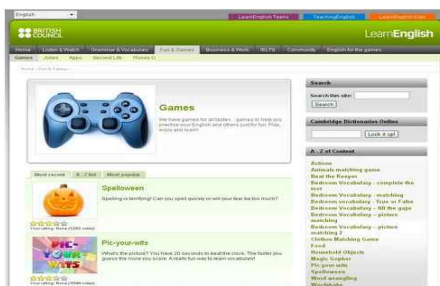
English

LearnEnglish Teens | TeachingEnglish | LearnEnglish Kids

BRITISH COUNCIL

LearnEnglish

Home | Listen & Watch | Grammar & Vocabulary | Fun & Games | Business & Work | IELTS | Community | English for the games

Games | Jokes | Apps | Second Life | Phones

Home › Fun & Games ›

Games

We have games for all tastes – games to help you practise your English and others just for fun. Play, enjoy and learn!

Most recent | A - Z list | Most popular

Spelloween

Spelling is terrifying! Can you spell quickly to win your fear be too much?

Your rating: None (5280 votes)

Pic-your-wits

What's the picture? You have 20 seconds to beat the clock. The faster you guess the more you score. Animals fun way to learn vocabulary!

PIC-YOUR-WITS

Your rating: None (4946 votes)

Search

Search this site:

Search

Cambridge Dictionaries Online

Look it up!

A - Z of Content

Actions
Animals matching game
Beat the Keeper
Bedroom Vocabulary - complete the text
Bedroom Vocabulary - matching
Bedroom Vocabulary - True or False
Bedroom Vocabulary - fill the gaps
Bedroom Vocabulary - picture matching
Bedroom Vocabulary - picture matching 2
Clothes Matching Game
Food
Household Objects
Magic Gopher
Pic-your-wits
Spelloween
Word wrangling
Wordshake